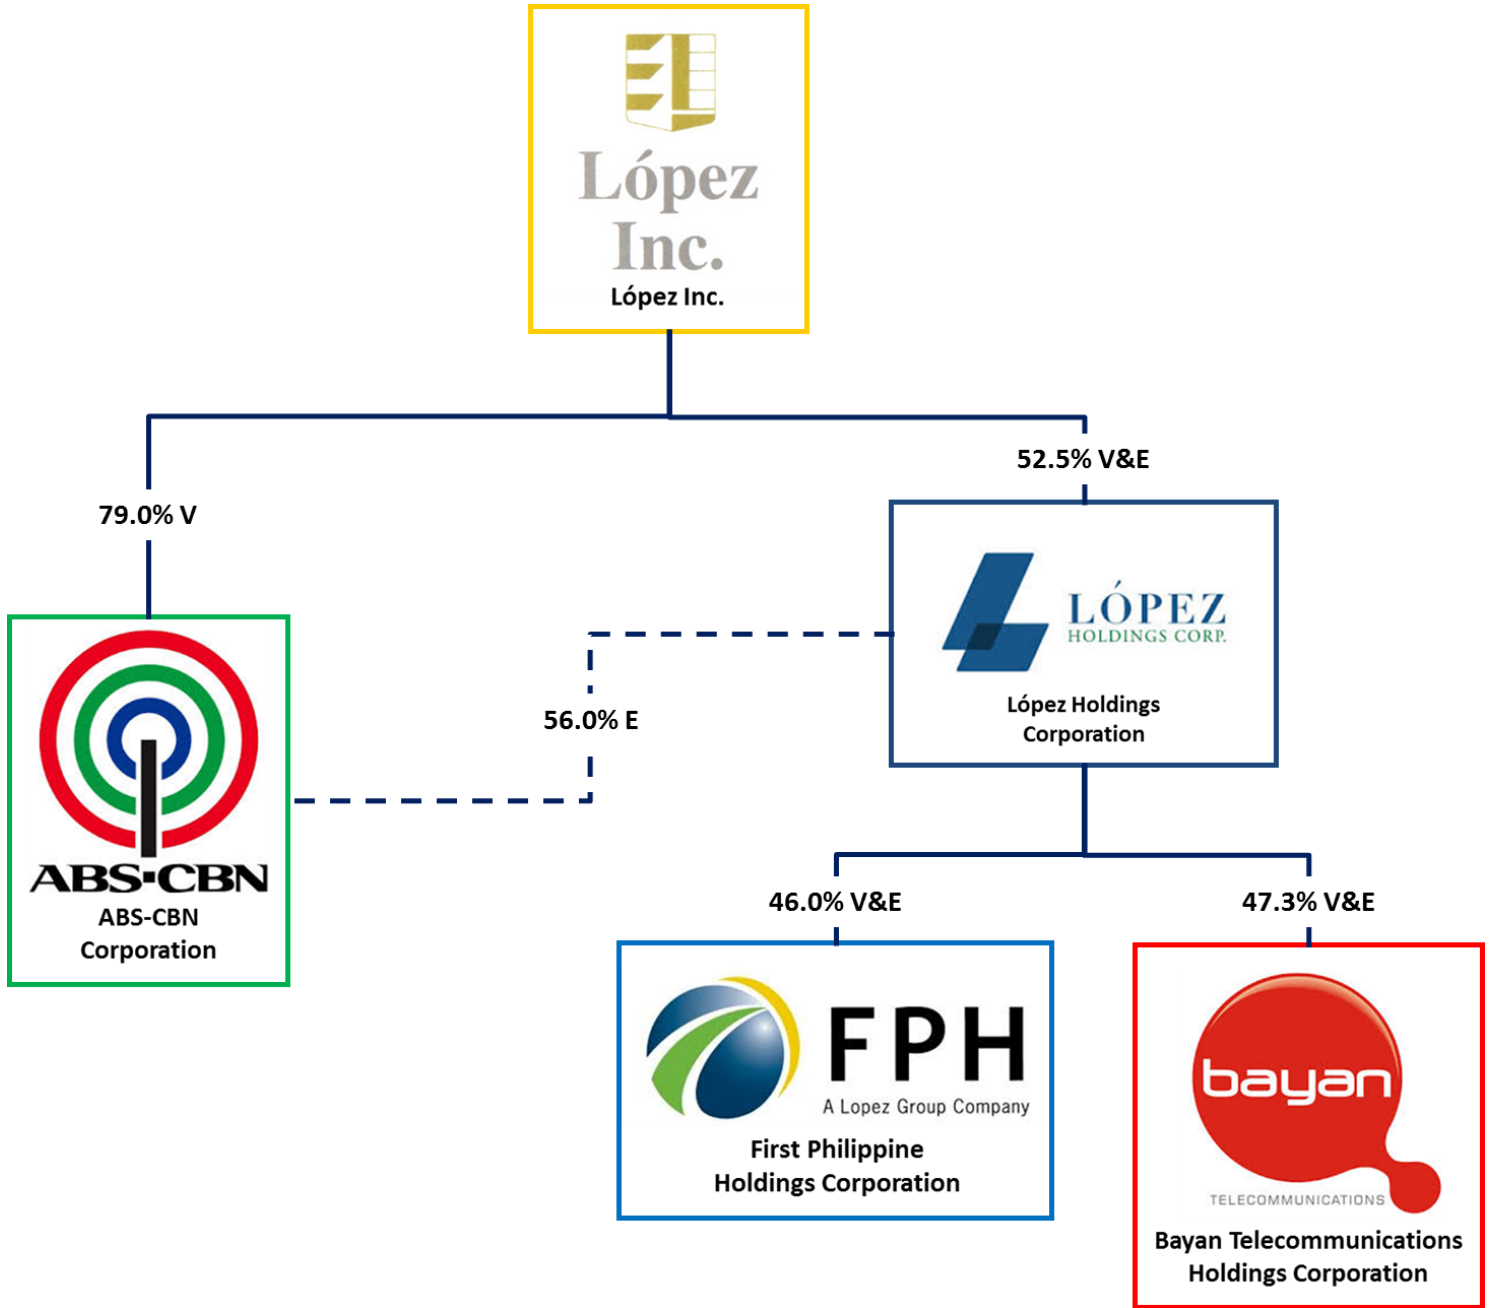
López Inc.
López Inc.

79.0% V

52.5% V&E

ABS-CBN
ABS-CBN Corporation

56.0% E

LÓPEZ HOLDINGS CORP.
López Holdings Corporation

46.0% V&E

47.3% V&E

FPH
A Lopez Group Company
First Philippine Holdings Corporation

bayan
TELECOMMUNICATIONS
Bayan Telecommunications Holdings Corporation